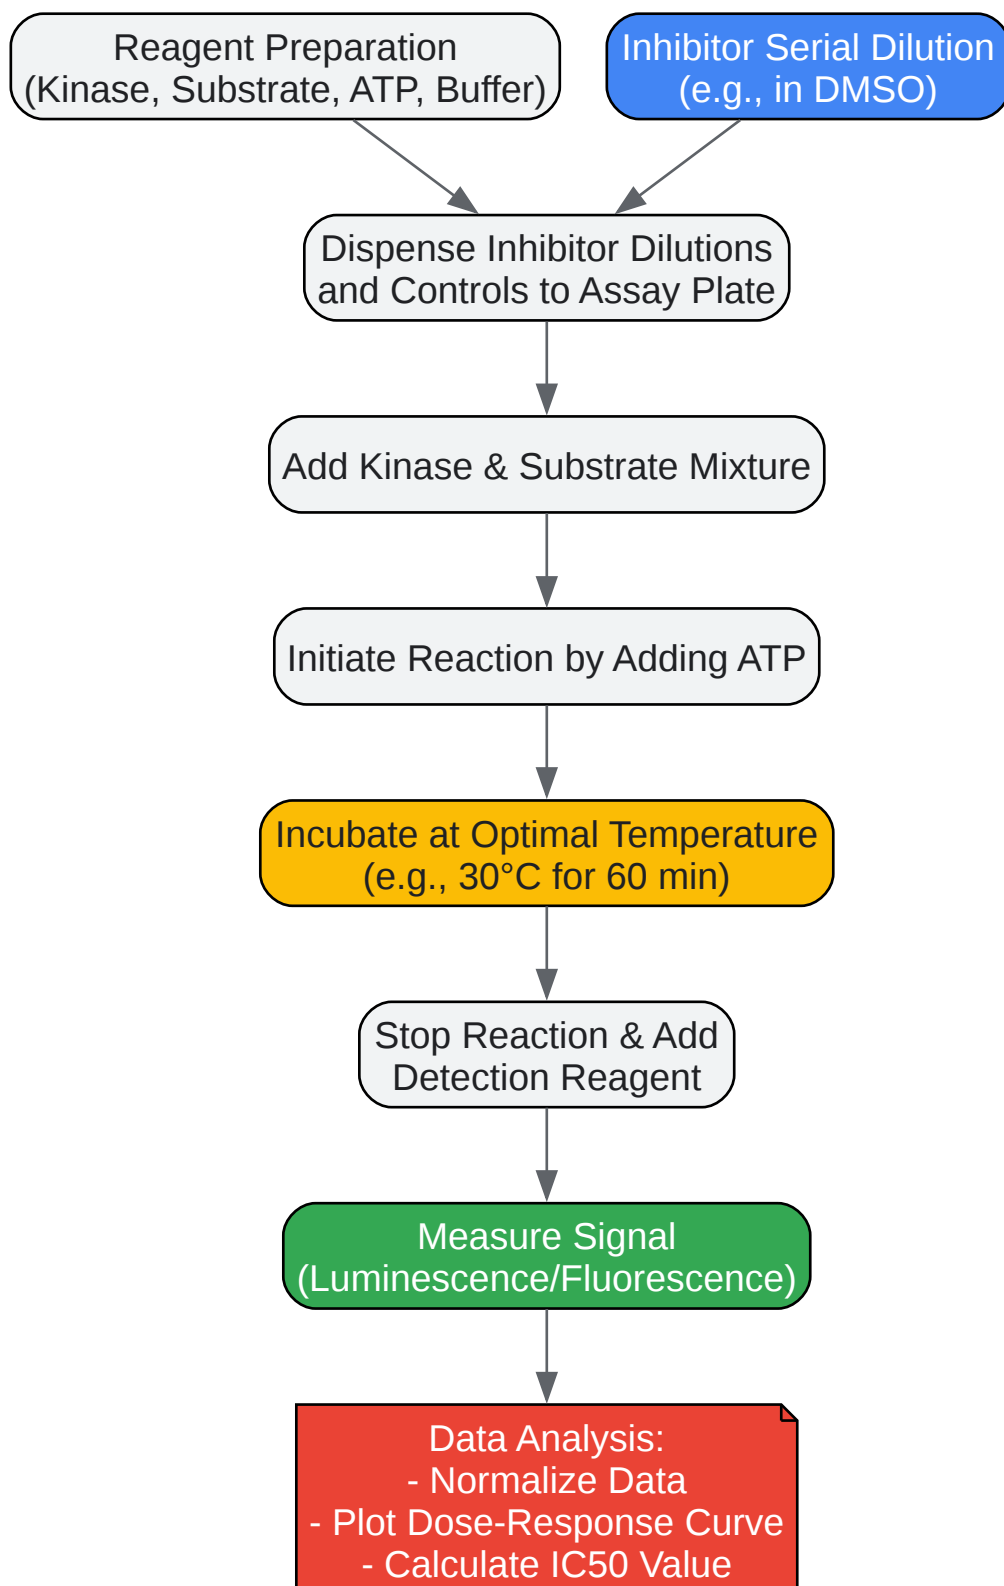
Reagent Preparation
(Kinase, Substrate, ATP, Buffer)

Inhibitor Serial Dilution
(e.g., in DMSO)

Dispense Inhibitor Dilutions
and Controls to Assay Plate

Add Kinase & Substrate Mixture

Initiate Reaction by Adding ATP

Incubate at Optimal Temperature
(e.g., 30°C for 60 min)

Stop Reaction & Add
Detection Reagent

Measure Signal
(Luminescence/Fluorescence)

Data Analysis:
- Normalize Data
- Plot Dose-Response Curve
- Calculate IC50 Value